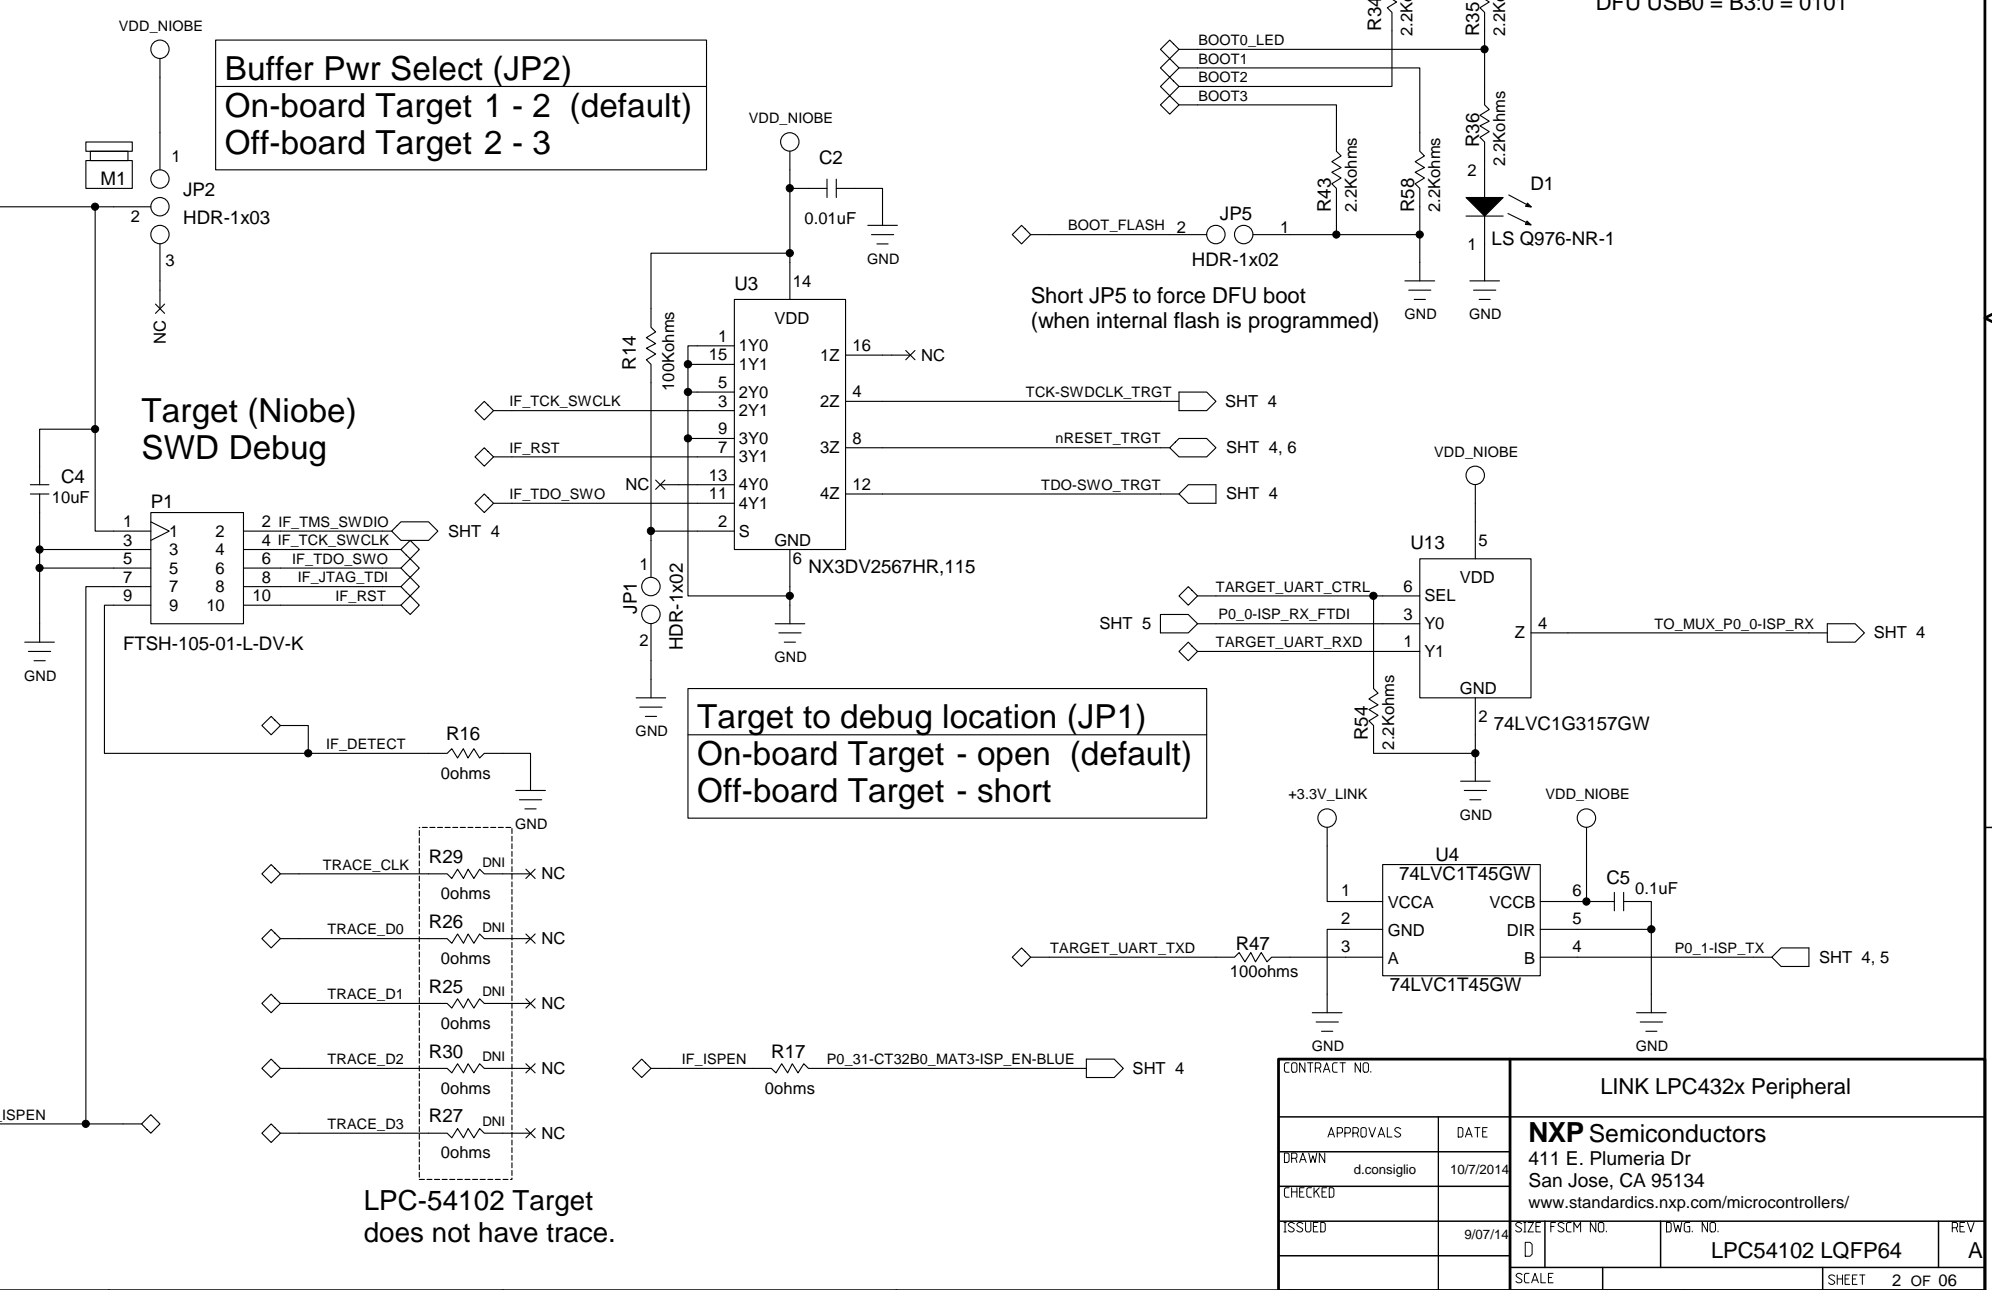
VDD_NIOBE

Buffer Pwr Select (JP2)
On-board Target 1 - 2 (default)
Off-board Target 2 - 3

M1
1
JP2
2
HDR-1x03
3
NC

R34
2.2K
R35
2.2K
DFU USB0 = B3:0 = 0101
BOOT0_LED
BOOT1
BOOT2
BOOT3
R36
2.2Kohms
R43
2.2Kohms
R58
2.2Kohms
2
D1
BOOT_FLASH 2
JP5
1
1
LS Q976-NR-1
HDR-1x02
Short JP5 to force DFU boot
(when internal flash is programmed)
GND
GND

VDD_NIOBE
C2
0.01uF
GND
U3
14
VDD
R14
100Kohms
1 1Y0
15 1Y1
1Z 16 NC
5 2Y0
3 2Y1
2Z 4
TCK-SWDCLK_TRGT
SHT 4
IF_TCK_SWCLK
9 3Y0
7 3Y1
3Z 8
nRESET_TRGT
SHT 4, 6
IF_RST
NC 13 4Y0
11 4Y1
4Z 12
TDO-SWO_TRGT
SHT 4
IF_TDO_SWO
2 S
GND
6
NX3DV2567HR,115

Target (Niobe)
SWD Debug
C4
10uF
P1
1 1 2 2 IF_TMS_SWDIO
3 3 4 4 IF_TCK_SWCLK
5 5 6 6 IF_TDO_SWO
7 7 8 8 IF_JTAG_TDI
9 9 10 10 IF_RST
SHT 4
FTSH-105-01-L-DV-K
GND
1
JP1
HDR-1x02
2
GND
GND

VDD_NIOBE
U13
5
VDD
TARGET_UART_CTRL 6 SEL
P0_0-ISP_RX_FTDI 3 Y0
SHT 5
TARGET_UART_RXD 1 Y1
Z 4
TO_MUX_P0_0-ISP_RX
SHT 4
GND
2
74LVC1G3157GW
R54
2.2Kohms
GND

Target to debug location (JP1)
On-board Target - open (default)
Off-board Target - short

IF_DETECT
R16
0ohms
GND

+3.3V_LINK
VDD_NIOBE
U4
74LVC1T45GW
1 VCCA
VCCB 6
C5
0.1uF
2 GND
DIR 5
TARGET_UART_TXD
R47
100ohms
3 A
B 4
P0_1-ISP_TX
SHT 4, 5
74LVC1T45GW
GND
GND

TRACE_CLK R29 DNI NC
0ohms
TRACE_D0 R26 DNI NC
0ohms
TRACE_D1 R25 DNI NC
0ohms
TRACE_D2 R30 DNI NC
0ohms
TRACE_D3 R27 DNI NC
0ohms
LPC-54102 Target
does not have trace.

ISPEN

IF_ISPEN
R17
0ohms
P0_31-CT32B0_MAT3-ISP_EN-BLUE
SHT 4

| CONTRACT NO. | | LINK LPC432x Peripheral | | | |
|---|---|---|---|---|---|
| APPROVALS | DATE | **NXP** Semiconductors 411 E. Plumeria Dr San Jose, CA 95134 www.standardics.nxp.com/microcontrollers/ | | | |
| DRAWN d.consiglio | 10/7/2014 | | | | |
| CHECKED | | | | | |
| ISSUED | 9/07/14 | SIZE D | FSCM NO. | DWG. NO. LPC54102 LQFP64 | REV A |
| | | SCALE | | SHEET 2 OF 06 | |